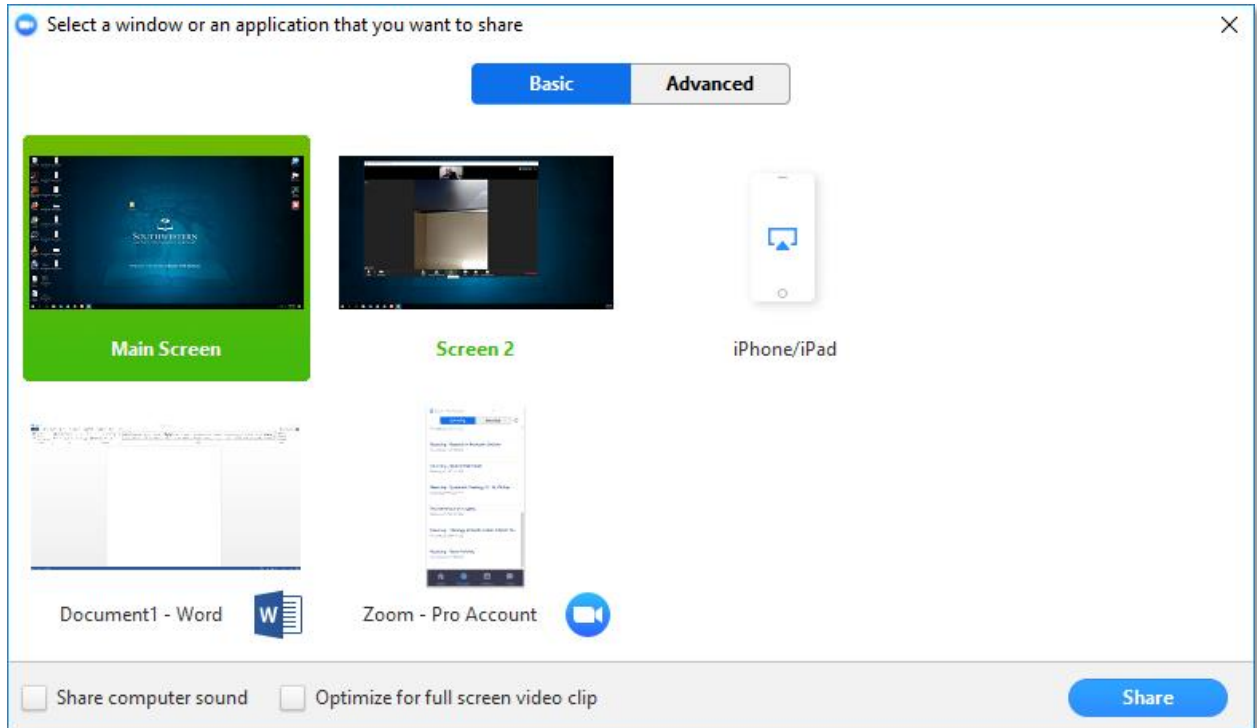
Select a window or an application that you want to share

Basic Advanced

SOUTHWESTERN

Main Screen

Screen 2

iPhone/iPad

Document1 - Word

Zoom - Pro Account

Share computer sound

Optimize for full screen video clip

Share